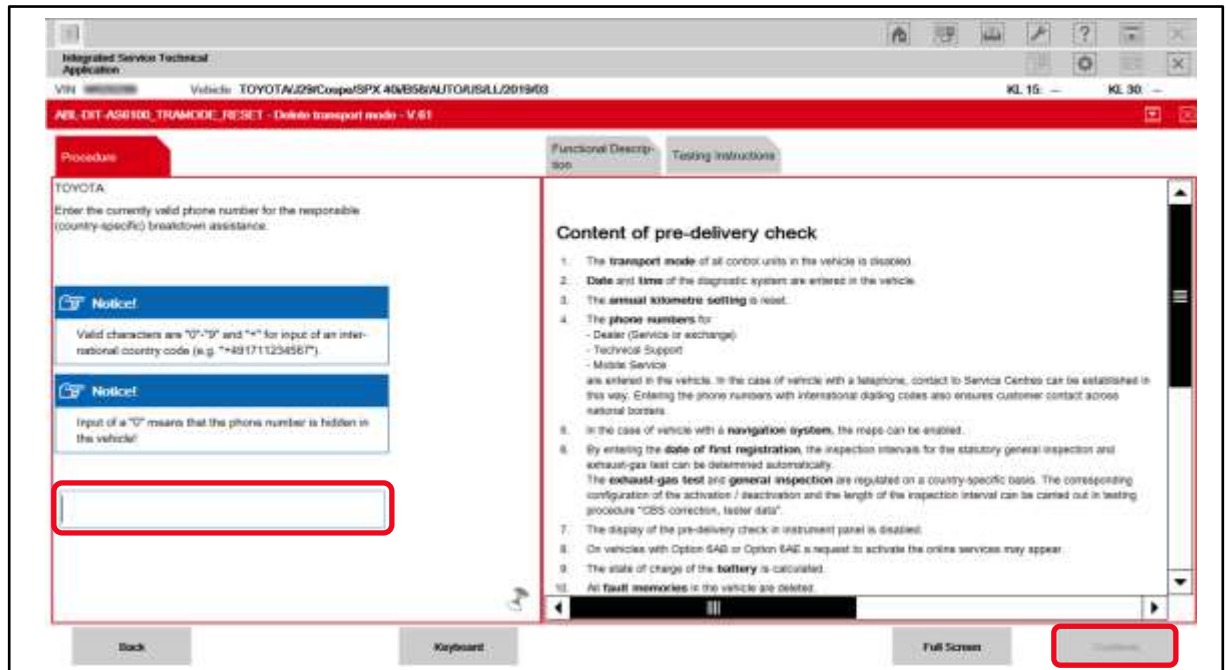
Integrated Service Technical Application

VIN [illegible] Vehicle: TOYOTA/J29/Coupe/SPX 40/B58/AUTO/US/LL/2019/03 KL 15: — KL 30: —

ABL-DIT-AS6100_TRAMODE_RESET - Delete transport mode - V.61

Procedure

Functional Description

Testing Instructions

TOYOTA

Enter the currently valid phone number for the responsible (country-specific) breakdown assistance.

Notice!

Valid characters are "0"-"9" and "+" for input of an international country code (e.g. "+491711234567").

Notice!

Input of a "0" means that the phone number is hidden in the vehicle!

Content of pre-delivery check

1. The transport mode of all control units in the vehicle is disabled.
2. Date and time of the diagnostic system are entered in the vehicle.
3. The annual kilometre setting is reset.
4. The phone numbers for
- Dealer (Service or exchange)
- Technical Support
- Mobile Service
are entered in the vehicle. In the case of vehicle with a telephone, contact to Service Centres can be established in this way. Entering the phone numbers with international dialling codes also ensures customer contact across national borders.
5. In the case of vehicle with a navigation system, the maps can be enabled.
6. By entering the date of first registration, the inspection intervals for the statutory general inspection and exhaust-gas test can be determined automatically.
The exhaust-gas test and general inspection are regulated on a country-specific basis. The corresponding configuration of the activation / deactivation and the length of the inspection interval can be carried out in testing procedure "CBS correction, tester data".
7. The display of the pre-delivery check in instrument panel is disabled.
8. On vehicles with Option 6AB or Option 6AE a request to activate the online services may appear.
9. The state of charge of the battery is calculated.
10. All fault memories in the vehicle are deleted.

Back

Keyboard

Full Screen

Continue